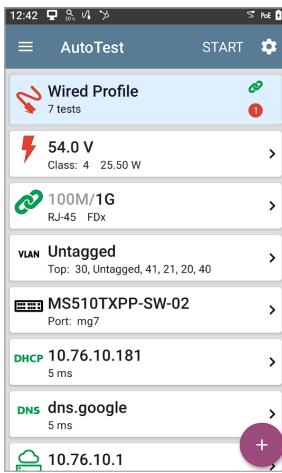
12:42

AutoTest START

Wired Profile
7 tests
1

54.0 V
Class: 4 25.50 W

100M/1G
RJ-45 FDx

VLAN Untagged
Top: 30, Untagged, 41, 21, 20, 40

MS510TXPP-SW-02
Port: mg7

DHCP 10.76.10.181
5 ms

DNS dns.google
5 ms

10.76.10.1

+